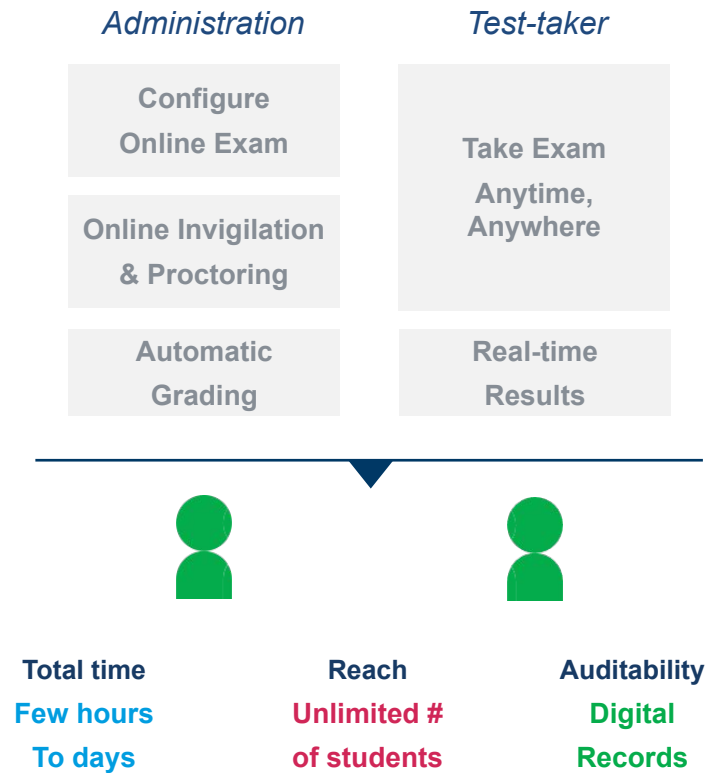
Administration

Test-taker

Configure Online Exam

Online Invigilation & Proctoring

Automatic Grading

Take Exam Anytime, Anywhere

Real-time Results

Total time
Few hours To days

Reach
Unlimited # of students

Auditability
Digital Records